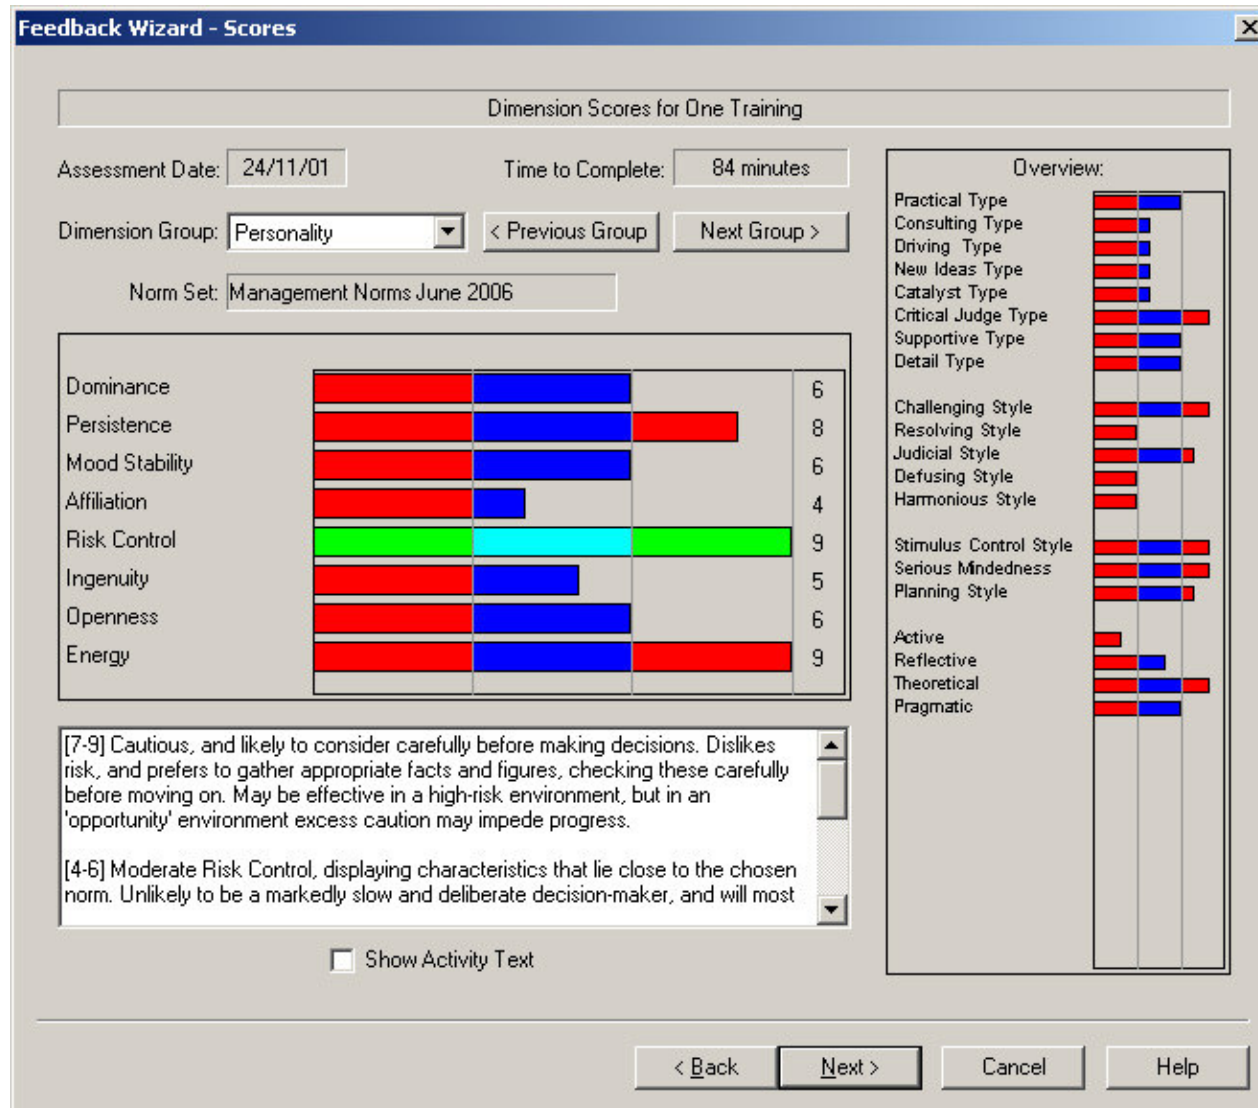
Feedback Wizard - Scores

Dimension Scores for One Training

Assessment Date: 24/11/01

Time to Complete: 84 minutes

Dimension Group: Personality

< Previous Group

Next Group >

Norm Set: Management Norms June 2006

| Dimension | Score |
|---|---|
| Dominance | 6 |
| Persistence | 8 |
| Mood Stability | 6 |
| Affiliation | 4 |
| Risk Control | 9 |
| Ingenuity | 5 |
| Openness | 6 |
| Energy | 9 |

[7-9] Cautious, and likely to consider carefully before making decisions. Dislikes risk, and prefers to gather appropriate facts and figures, checking these carefully before moving on. May be effective in a high-risk environment, but in an 'opportunity' environment excess caution may impede progress.

[4-6] Moderate Risk Control, displaying characteristics that lie close to the chosen norm. Unlikely to be a markedly slow and deliberate decision-maker, and will most

Show Activity Text

Overview:

Practical Type
Consulting Type
Driving Type
New Ideas Type
Catalyst Type
Critical Judge Type
Supportive Type
Detail Type

Challenging Style
Resolving Style
Judicial Style
Defusing Style
Harmonious Style

Stimulus Control Style
Serious Mindedness
Planning Style

Active
Reflective
Theoretical
Pragmatic

< Back

Next >

Cancel

Help